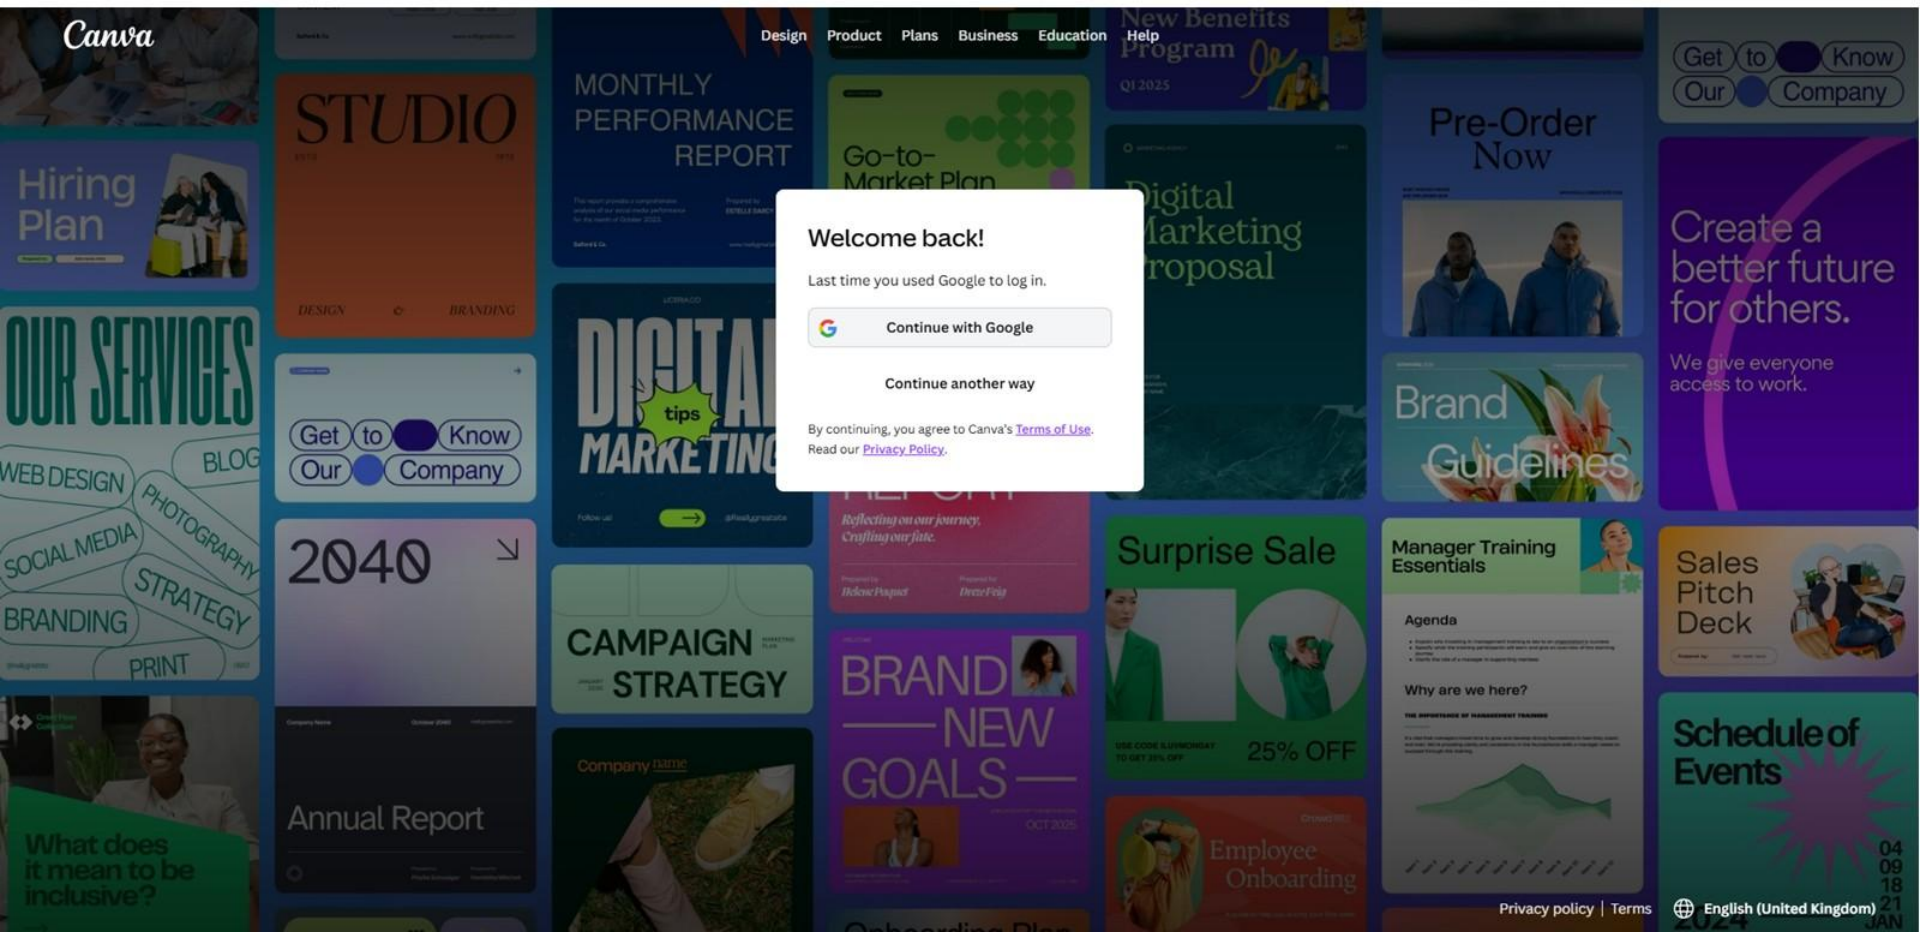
Canva

Design Product Plans Business Education Help

Welcome back!

Last time you used Google to log in.

Continue with Google

Continue another way

By continuing, you agree to Canva's Terms of Use. Read our Privacy Policy.

Hiring Plan

STUDIO

DESIGN & BRANDING

MONTHLY PERFORMANCE REPORT

Go-to-Market Plan

New Benefits Program

Q1 2025

Digital Marketing Proposal

Pre-Order Now

Get to Know Our Company

Create a better future for others.

We give everyone access to work.

OUR SERVICES

WEB DESIGN BLOG SOCIAL MEDIA PHOTOGRAPHY BRANDING STRATEGY PRINT

Get to Know Our Company

DIGITAL tips MARKETING

Brand Guidelines

2040

CAMPAIGN STRATEGY

Reflecting on our journey, Crafting our fate.

Surprise Sale

25% OFF

Manager Training Essentials

Agenda

Why are we here?

Sales Pitch Deck

What does it mean to be inclusive?

Annual Report

Company name

BRAND NEW GOALS

OCT 2025

Employee Onboarding

Schedule of Events

04 09 18 21 JAN

Privacy policy | Terms

English (United Kingdom)